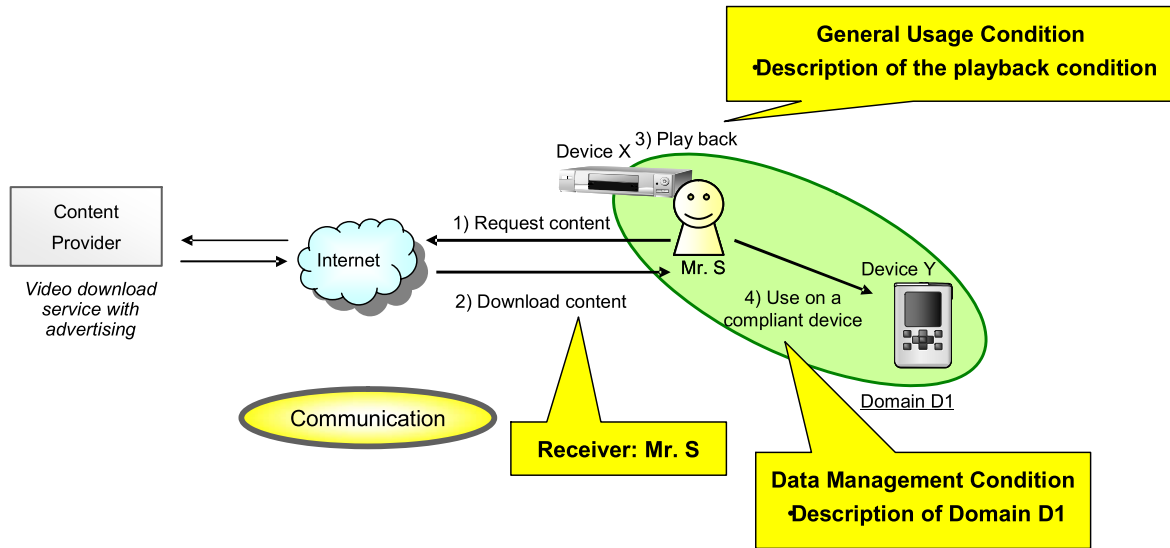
General Usage Condition
•Description of the playback condition

Device X

3) Play back

Content Provider

Video download service with advertising

1) Request content

Internet

Mr. S

Device Y

2) Download content

4) Use on a compliant device

Domain D1

Communication

Receiver: Mr. S

Data Management Condition
•Description of Domain D1